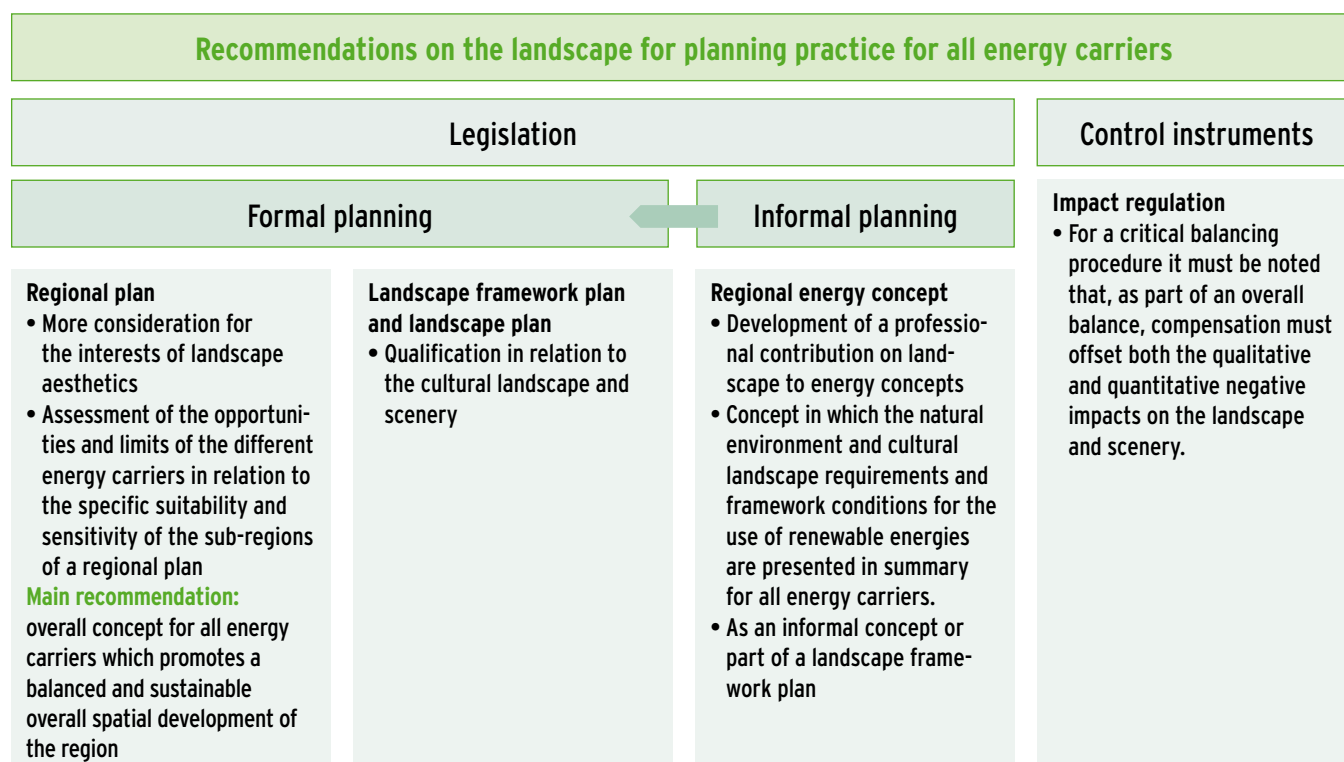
Recommendations on the landscape for planning practice for all energy carriers

Legislation

Control instruments

Formal planning

Informal planning

Regional plan
• More consideration for the interests of landscape aesthetics
• Assessment of the opportunities and limits of the different energy carriers in relation to the specific suitability and sensitivity of the sub-regions of a regional plan
Main recommendation:
overall concept for all energy carriers which promotes a balanced and sustainable overall spatial development of the region

Landscape framework plan and landscape plan
• Qualification in relation to the cultural landscape and scenery

Regional energy concept
• Development of a professional contribution on landscape to energy concepts
• Concept in which the natural environment and cultural landscape requirements and framework conditions for the use of renewable energies are presented in summary for all energy carriers.
• As an informal concept or part of a landscape framework plan

Impact regulation
• For a critical balancing procedure it must be noted that, as part of an overall balance, compensation must offset both the qualitative and quantitative negative impacts on the landscape and scenery.